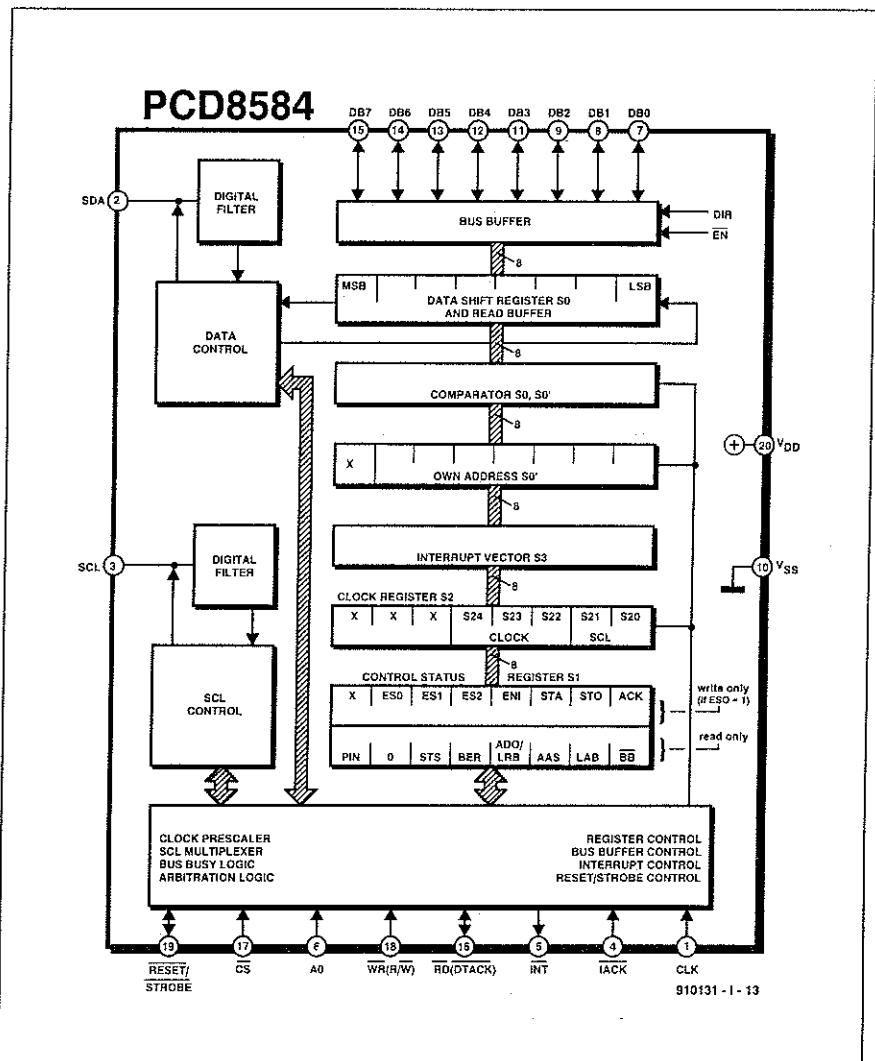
PCD8584

DB7 15 DB6 14 DB5 13 DB4 12 DB3 11 DB2 9 DB1 8 DB0 7

SDA 2

DIGITAL FILTER

BUS BUFFER

DIR
$\overline{EN}$

8

DATA CONTROL

MSB DATA SHIFT REGISTER S0 AND READ BUFFER LSB

8

COMPARATOR S0, S0'

8

+ 20 $V_{DD}$

X OWN ADDRESS S0'

8

INTERRUPT VECTOR S3

SCL 3

DIGITAL FILTER

10 $V_{SS}$

8

CLOCK REGISTER S2

| X | X | X | S24 | S23 | S22 | S21 | S20 |
|---|---|---|---|---|---|---|---|
| | | | CLOCK | | | SCL | |

SCL CONTROL

8

CONTROL STATUS REGISTER S1

| X | ES0 | ES1 | ES2 | ENI | STA | STO | ACK |
|---|---|---|---|---|---|---|---|
| PIN | 0 | STS | BER | ADO/ LRB | AAS | LAB | $\overline{BB}$ |

write only (if ES0 = 1)

read only

CLOCK PRESCALER
SCL MULTIPLEXER
BUS BUSY LOGIC
ARBITRATION LOGIC

REGISTER CONTROL
BUS BUFFER CONTROL
INTERRUPT CONTROL
RESET/STROBE CONTROL

19 $\overline{RESET}$/ $\overline{STROBE}$
17 $\overline{CS}$
6 A0
18 $\overline{WR}$(R/$\overline{W}$)
16 $\overline{RD}$($\overline{DTACK}$)
5 $\overline{INT}$
4 $\overline{IACK}$
1 CLK

910131 - I - 13